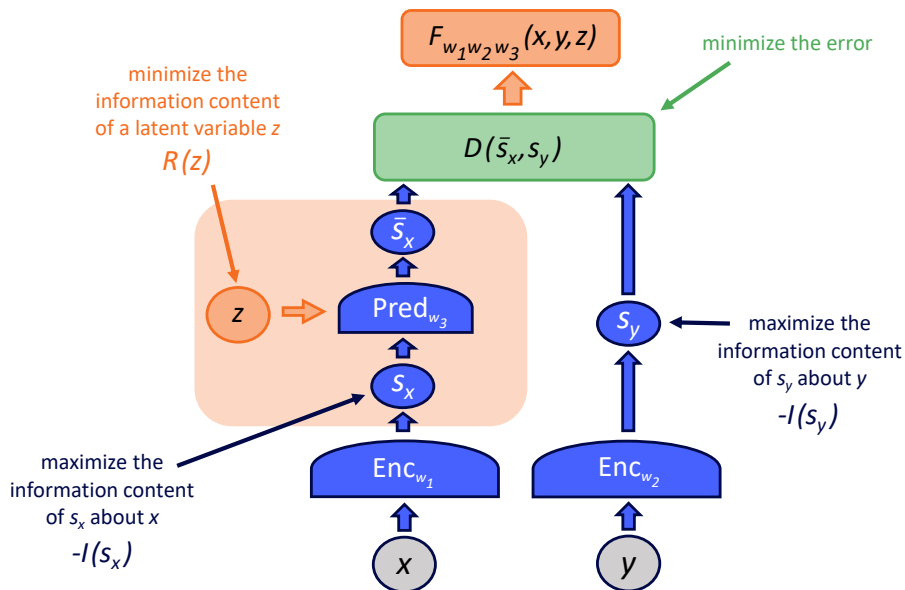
$F_{w_1 w_2 w_3}(x,y,z)$

minimize the error

minimize the information content of a latent variable $z$

$R(z)$

$D(\bar{s}_x, s_y)$

$\bar{s}_x$

$z$

$\text{Pred}_{w_3}$

$s_y$

maximize the information content of $s_y$ about $y$

$-I(s_y)$

$s_x$

maximize the information content of $s_x$ about $x$

$-I(s_x)$

$\text{Enc}_{w_1}$

$\text{Enc}_{w_2}$

$x$

$y$